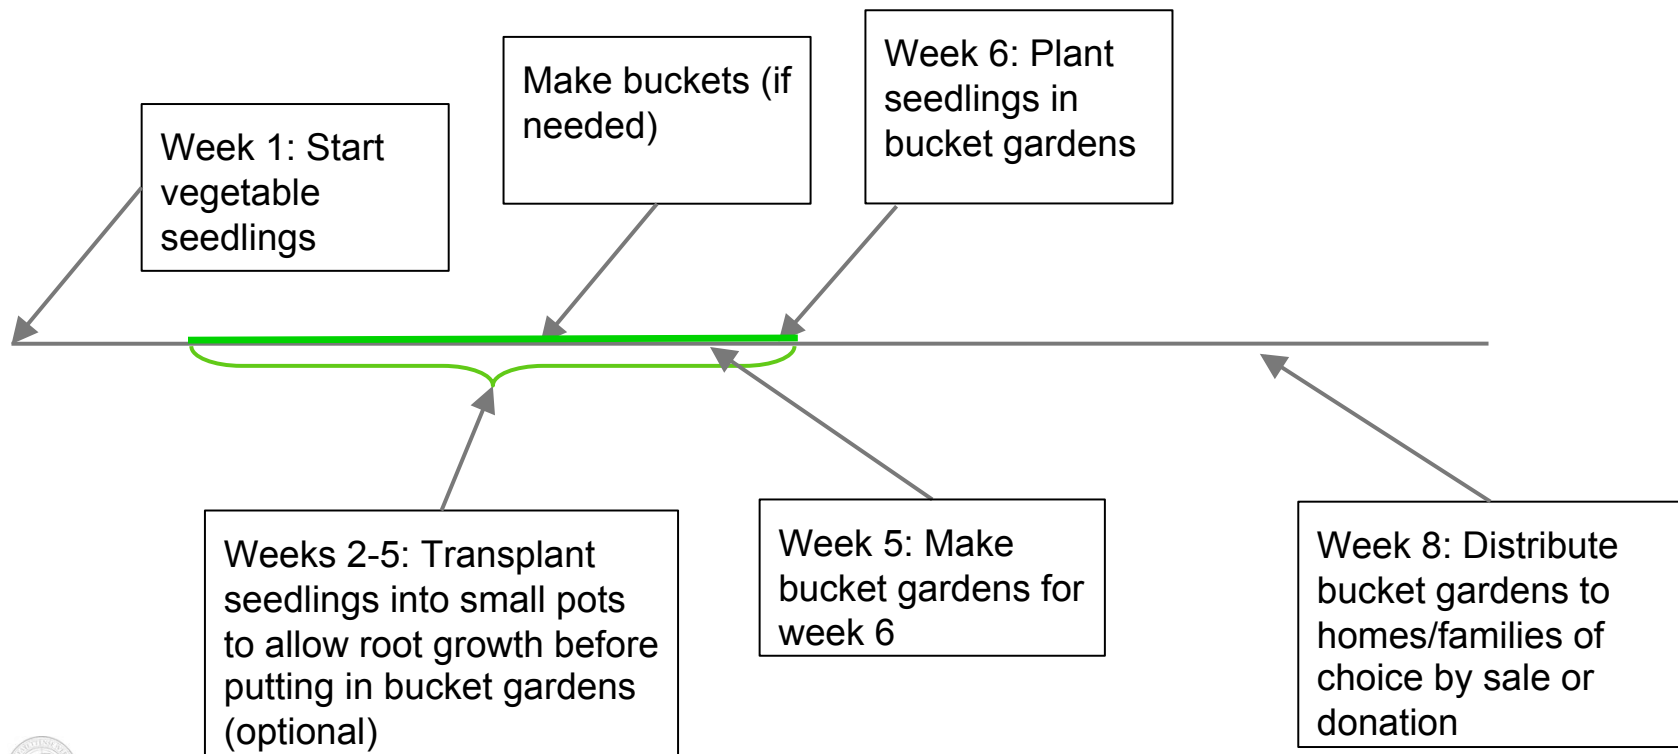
Week 1: Start vegetable seedlings

Make buckets (if needed)

Week 6: Plant seedlings in bucket gardens

Weeks 2-5: Transplant seedlings into small pots to allow root growth before putting in bucket gardens (optional)

Week 5: Make bucket gardens for week 6

Week 8: Distribute bucket gardens to homes/families of choice by sale or donation